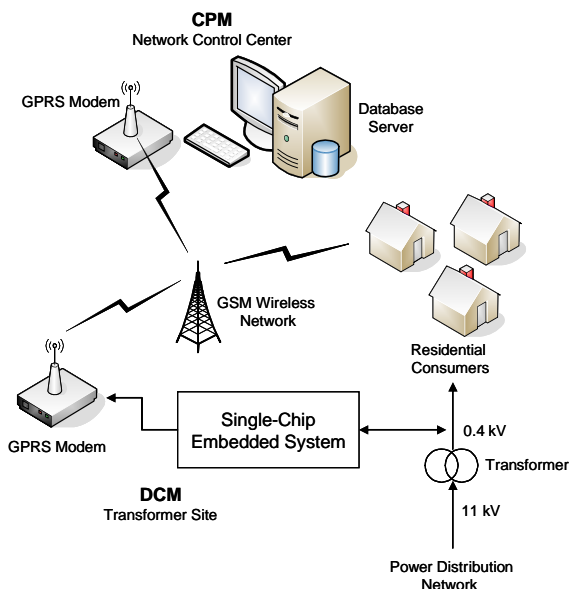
CPM
Network Control Center

GPRS Modem

Database Server

GSM Wireless Network

Residential Consumers

GPRS Modem

Single-Chip Embedded System

0.4 kV

Transformer

11 kV

DCM
Transformer Site

Power Distribution Network